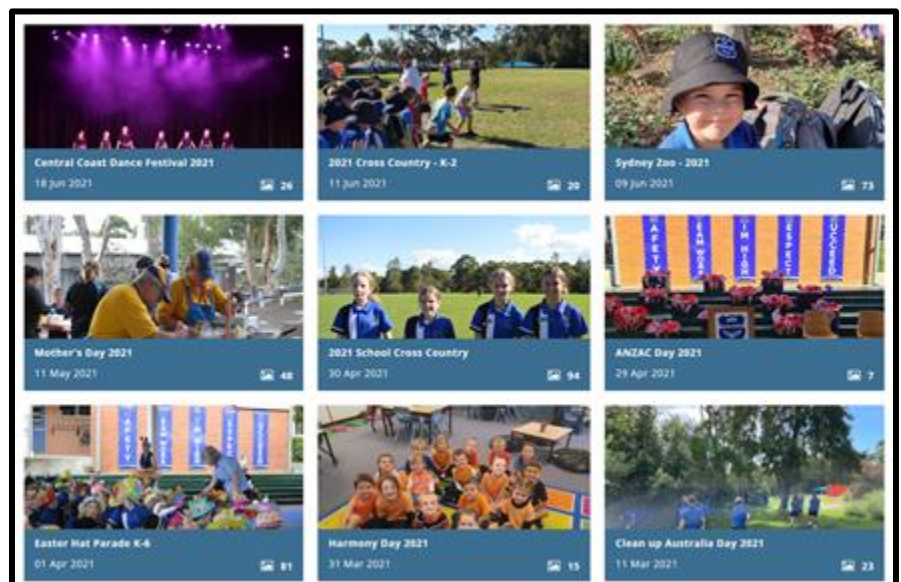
Central Coast Dance Festival 2021
18 Jun 2021
26

2021 Cross Country - K-2
11 Jun 2021
20

Sydney Zoo - 2021
09 Jun 2021
73

Mother's Day 2021
11 May 2021
48

2021 School Cross Country
30 Apr 2021
94

ANZAC Day 2021
29 Apr 2021
7

Easter Hat Parade K-6
01 Apr 2021
81

Harmony Day 2021
31 Mar 2021
15

Clean up Australia Day 2021
11 Mar 2021
23